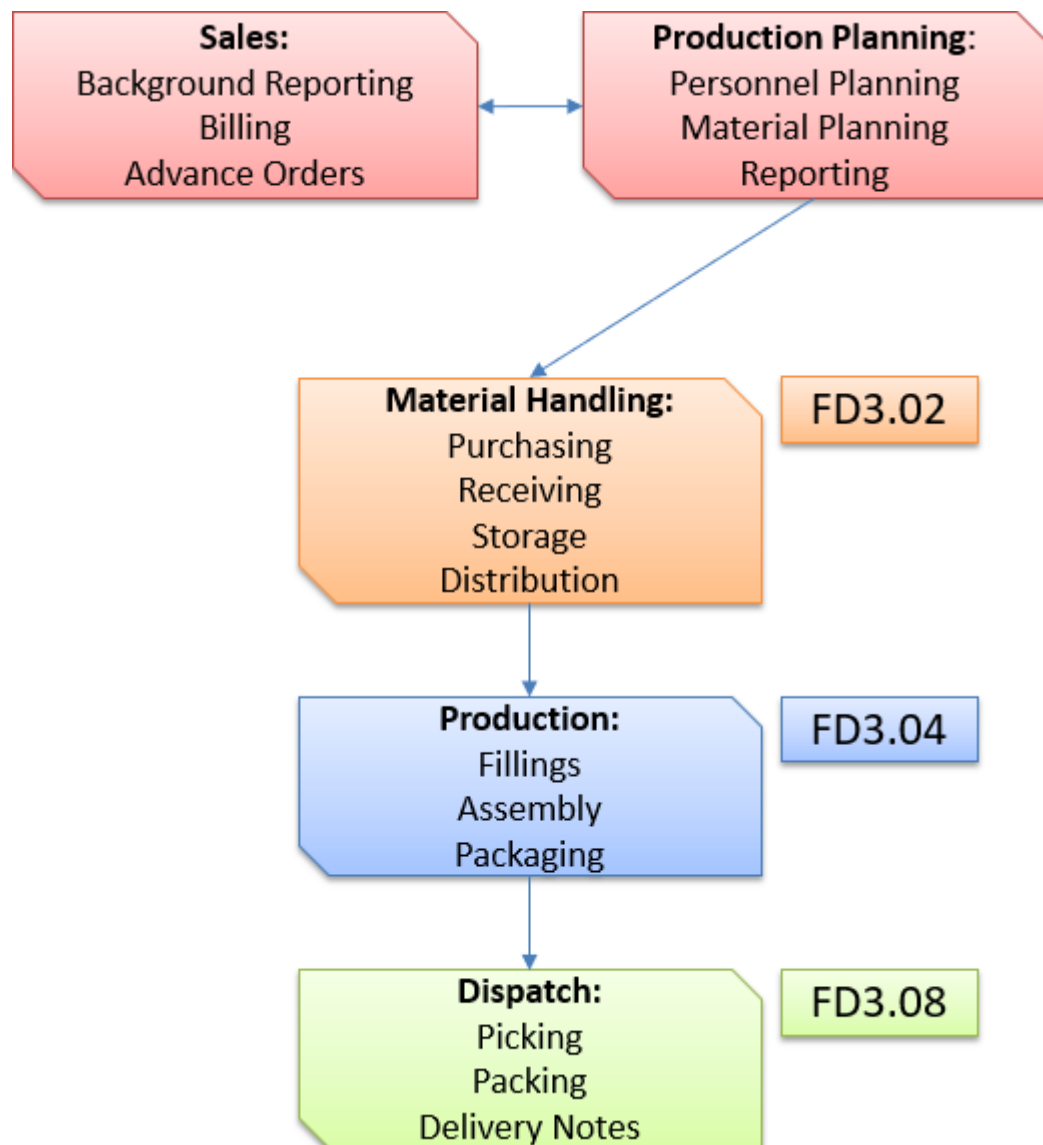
**Sales:**
Background Reporting
Billing
Advance Orders

**Production Planning**:
Personnel Planning
Material Planning
Reporting

**Material Handling:**
Purchasing
Receiving
Storage
Distribution

FD3.02

**Production:**
Fillings
Assembly
Packaging

FD3.04

**Dispatch:**
Picking
Packing
Delivery Notes

FD3.08